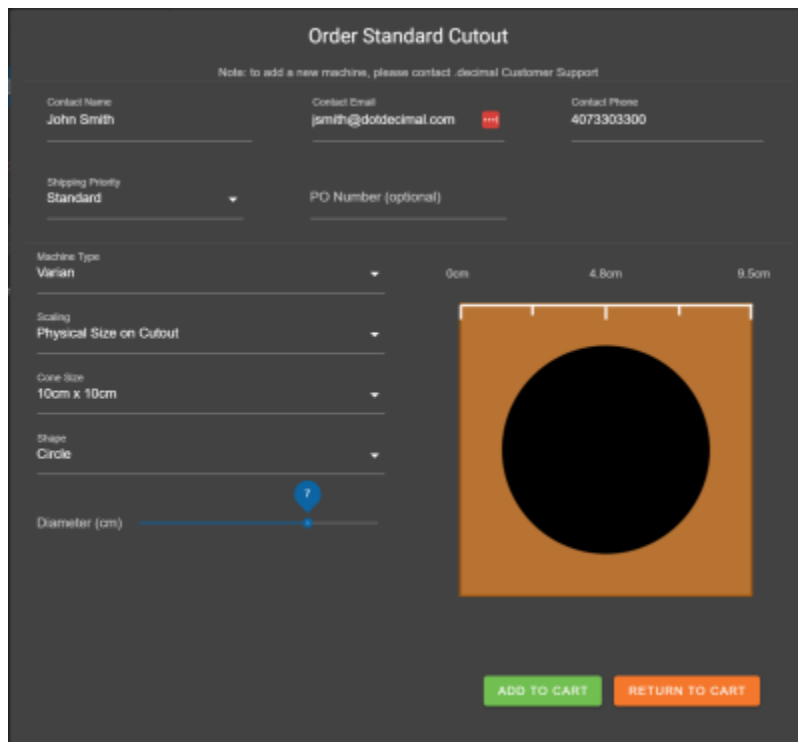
Order Standard Cutout

Note: to add a new machine, please contact .decimal Customer Support

Contact Name
John Smith

Contact Email
jsmith@dotdecimal.com

Contact Phone
4073303300

Shipping Priority
Standard

PO Number (optional)

Machine Type
Varian

Scaling
Physical Size on Cutout

Cone Size
10cm x 10cm

Shape
Circle

7
Diameter (cm)

0cm
4.8cm
9.5cm

ADD TO CART
RETURN TO CART